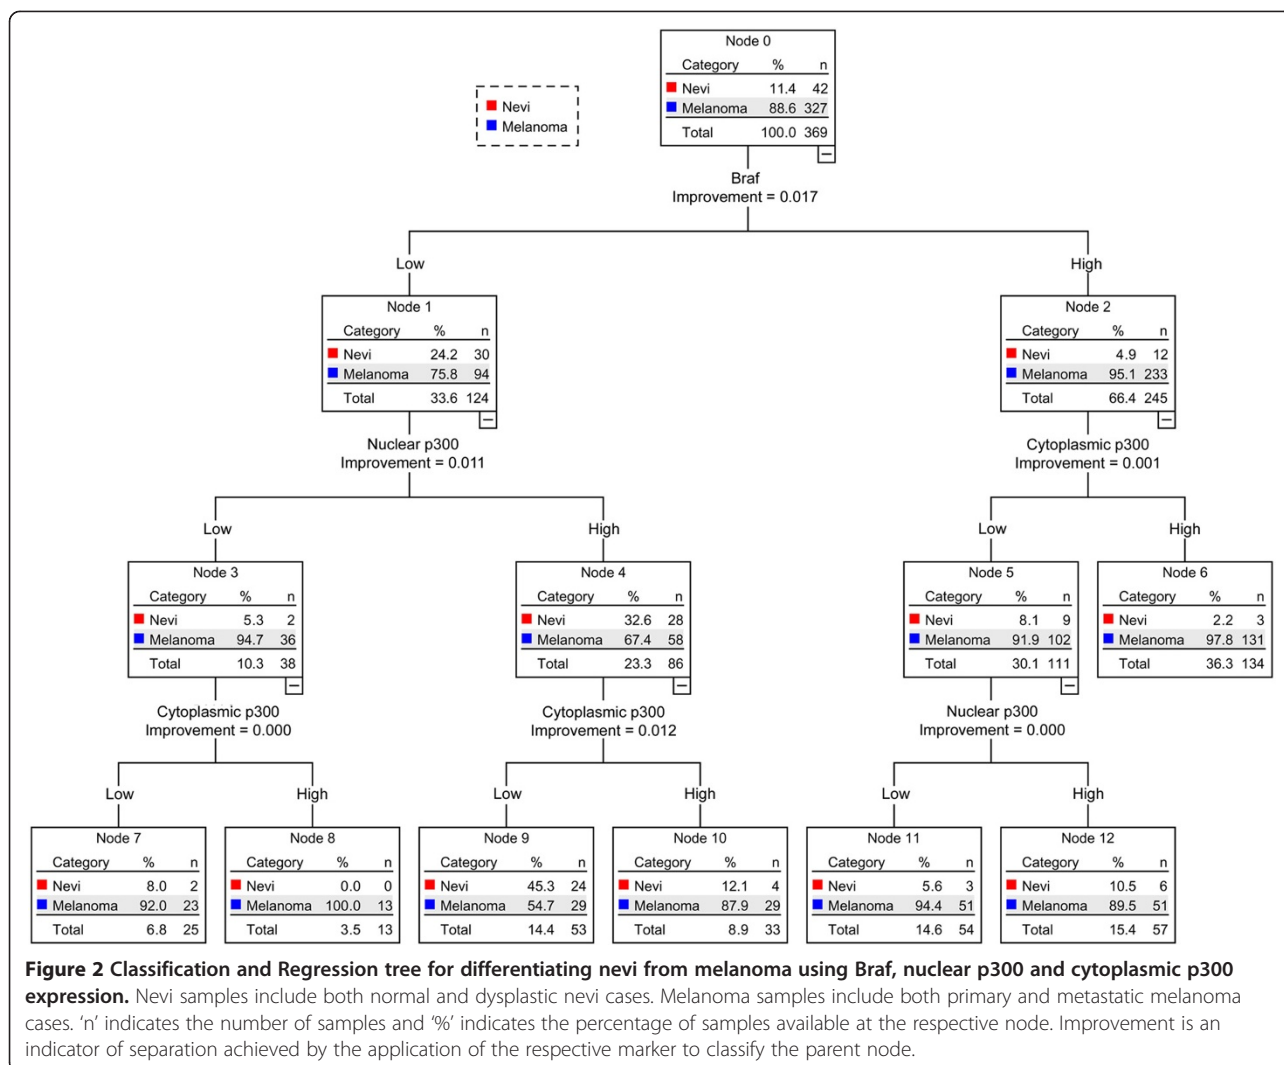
Nevi
Melanoma

Node 0

| Category | % | n |
|---|---|---|
| Nevi | 11.4 | 42 |
| Melanoma | 88.6 | 327 |
| Total | 100.0 | 369 |

Braf
Improvement = 0.017

Low

High

Node 1

| Category | % | n |
|---|---|---|
| Nevi | 24.2 | 30 |
| Melanoma | 75.8 | 94 |
| Total | 33.6 | 124 |

Nuclear p300
Improvement = 0.011

Node 2

| Category | % | n |
|---|---|---|
| Nevi | 4.9 | 12 |
| Melanoma | 95.1 | 233 |
| Total | 66.4 | 245 |

Cytoplasmic p300
Improvement = 0.001

Low

High

Low

High

Node 3

| Category | % | n |
|---|---|---|
| Nevi | 5.3 | 2 |
| Melanoma | 94.7 | 36 |
| Total | 10.3 | 38 |

Cytoplasmic p300
Improvement = 0.000

Node 4

| Category | % | n |
|---|---|---|
| Nevi | 32.6 | 28 |
| Melanoma | 67.4 | 58 |
| Total | 23.3 | 86 |

Cytoplasmic p300
Improvement = 0.012

Node 5

| Category | % | n |
|---|---|---|
| Nevi | 8.1 | 9 |
| Melanoma | 91.9 | 102 |
| Total | 30.1 | 111 |

Nuclear p300
Improvement = 0.000

Node 6

| Category | % | n |
|---|---|---|
| Nevi | 2.2 | 3 |
| Melanoma | 97.8 | 131 |
| Total | 36.3 | 134 |

Low

High

Low

High

Low

High

Node 7

| Category | % | n |
|---|---|---|
| Nevi | 8.0 | 2 |
| Melanoma | 92.0 | 23 |
| Total | 6.8 | 25 |

Node 8

| Category | % | n |
|---|---|---|
| Nevi | 0.0 | 0 |
| Melanoma | 100.0 | 13 |
| Total | 3.5 | 13 |

Node 9

| Category | % | n |
|---|---|---|
| Nevi | 45.3 | 24 |
| Melanoma | 54.7 | 29 |
| Total | 14.4 | 53 |

Node 10

| Category | % | n |
|---|---|---|
| Nevi | 12.1 | 4 |
| Melanoma | 87.9 | 29 |
| Total | 8.9 | 33 |

Node 11

| Category | % | n |
|---|---|---|
| Nevi | 5.6 | 3 |
| Melanoma | 94.4 | 51 |
| Total | 14.6 | 54 |

Node 12

| Category | % | n |
|---|---|---|
| Nevi | 10.5 | 6 |
| Melanoma | 89.5 | 51 |
| Total | 15.4 | 57 |

**Figure 2 Classification and Regression tree for differentiating nevi from melanoma using Braf, nuclear p300 and cytoplasmic p300 expression.** Nevi samples include both normal and dysplastic nevi cases. Melanoma samples include both primary and metastatic melanoma cases. 'n' indicates the number of samples and '%' indicates the percentage of samples available at the respective node. Improvement is an indicator of separation achieved by the application of the respective marker to classify the parent node.